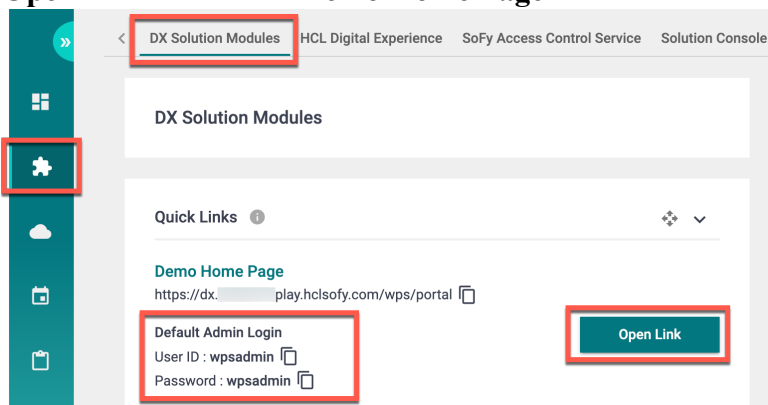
DX Solution Modules HCL Digital Experience SoFy Access Control Service Solution Console

DX Solution Modules

Quick Links

Demo Home Page
https://dx.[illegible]play.hclsofy.com/wps/portal

Default Admin Login
User ID : wpsadmin
Password : wpsadmin

Open Link